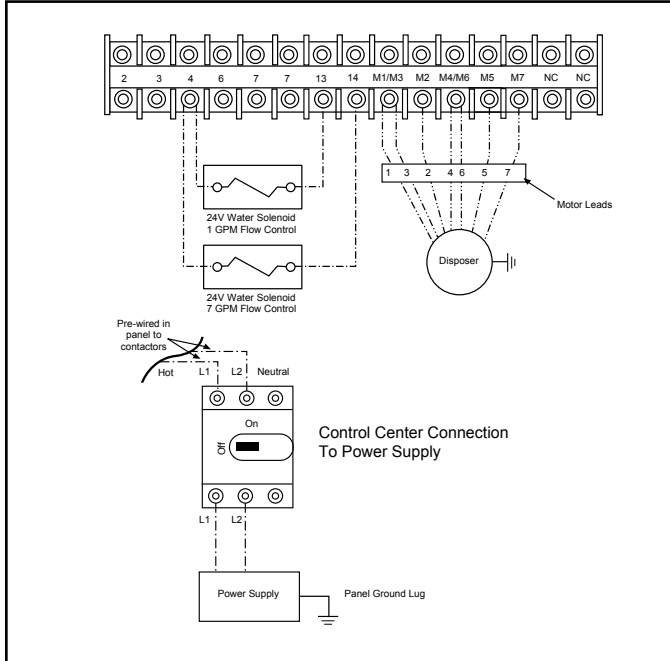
| 2 | 3 | 4 | 6 | 7 | 7 | 13 | 14 | M1/M3 | M2 | M4/M6 | M5 | M7 | NC | NC |
|---|---|---|---|---|---|---|---|---|---|---|---|---|---|---|

1 3 2 4 6 5 7

Motor Leads

24V Water Solenoid
1 GPM Flow Control

Disposer

24V Water Solenoid
7 GPM Flow Control

Pre-wired in panel to contactors

Hot L1 L2 Neutral

On

Off

Control Center Connection
To Power Supply

L1 L2

Power Supply

Panel Ground Lug